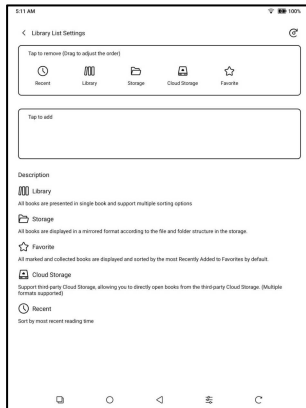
5:11 AM
100%

Library List Settings

Tap to remove (Drag to adjust the order)

Recent
Library
Storage
Cloud Storage
Favorite

Tap to add

Description

Library
All books are presented in single book and support multiple sorting options

Storage
All books are displayed in a mirrored format according to the file and folder structure in the storage.

Favorite
All marked and collected books are displayed and sorted by the most Recently Added to Favorites by default.

Cloud Storage
Support third-party Cloud Storage, allowing you to directly open books from the third-party Cloud Storage. (Multiple formats supported)

Recent
Sort by most recent reading time